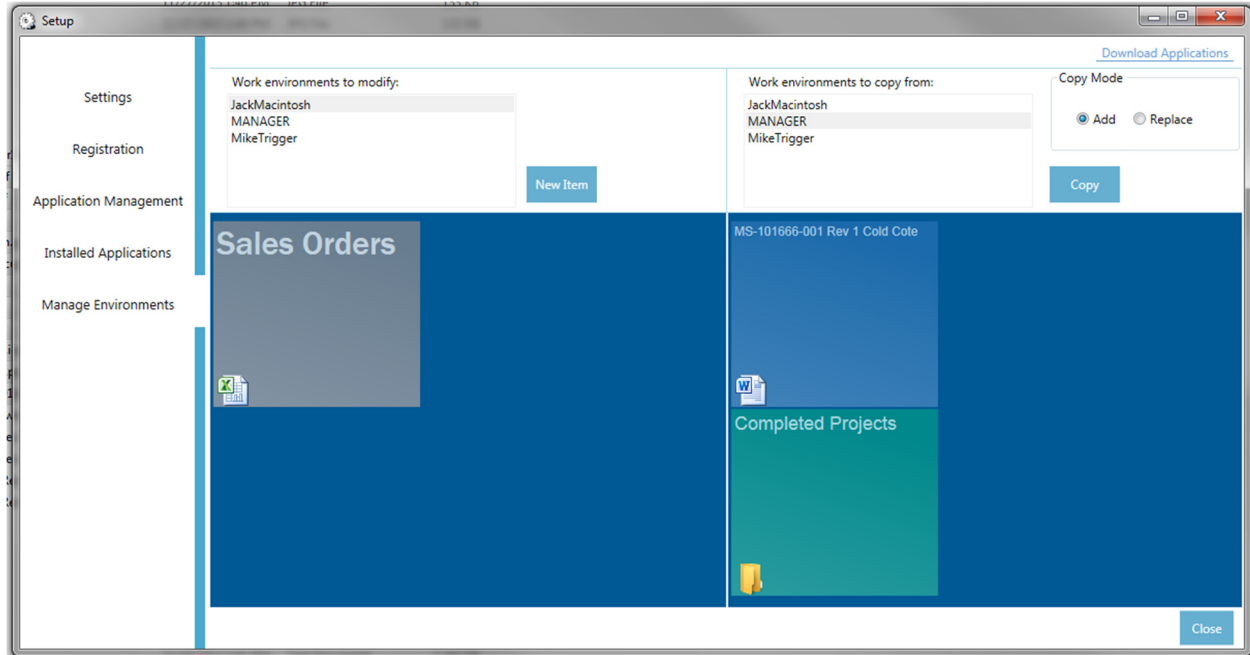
Setup

Settings

Registration

Application Management

Installed Applications

Manage Environments

Download Applications

Work environments to modify:

JackMacintosh
MANAGER
MikeTrigger

New Item

Work environments to copy from:

JackMacintosh
MANAGER
MikeTrigger

Copy Mode

Add

Replace

Copy

Sales Orders

MS-101666-001 Rev 1 Cold Cote

Completed Projects

Close